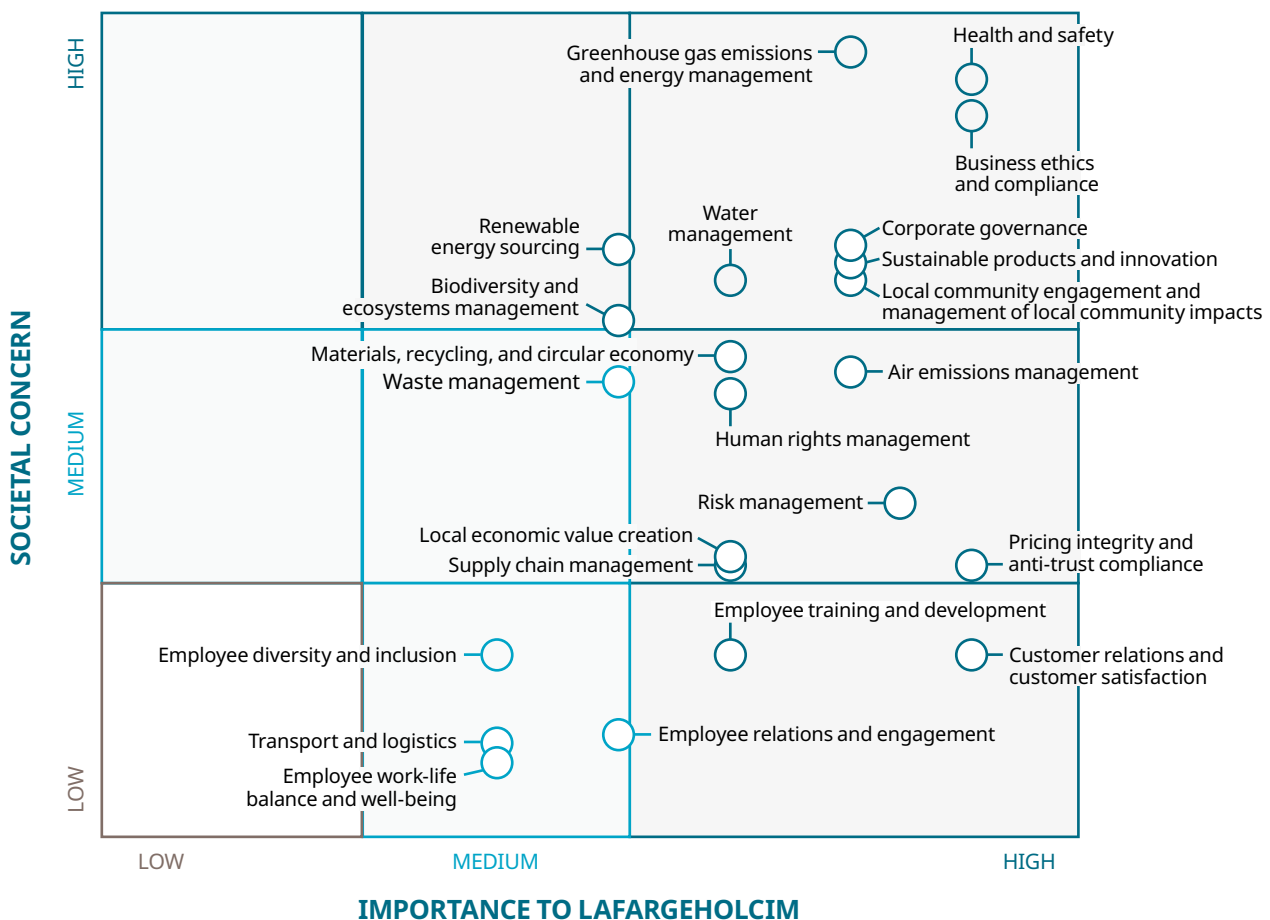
HIGH

MEDIUM

LOW

SOCIETAL CONCERN

Greenhouse gas emissions and energy management

Health and safety

Business ethics and compliance

Renewable energy sourcing

Water management

Corporate governance

Sustainable products and innovation

Biodiversity and ecosystems management

Local community engagement and management of local community impacts

Materials, recycling, and circular economy

Waste management

Air emissions management

Human rights management

Risk management

Local economic value creation

Supply chain management

Pricing integrity and anti-trust compliance

Employee training and development

Employee diversity and inclusion

Customer relations and customer satisfaction

Employee relations and engagement

Transport and logistics

Employee work-life balance and well-being

LOW

MEDIUM

HIGH

IMPORTANCE TO LAFARGEHOLCIM